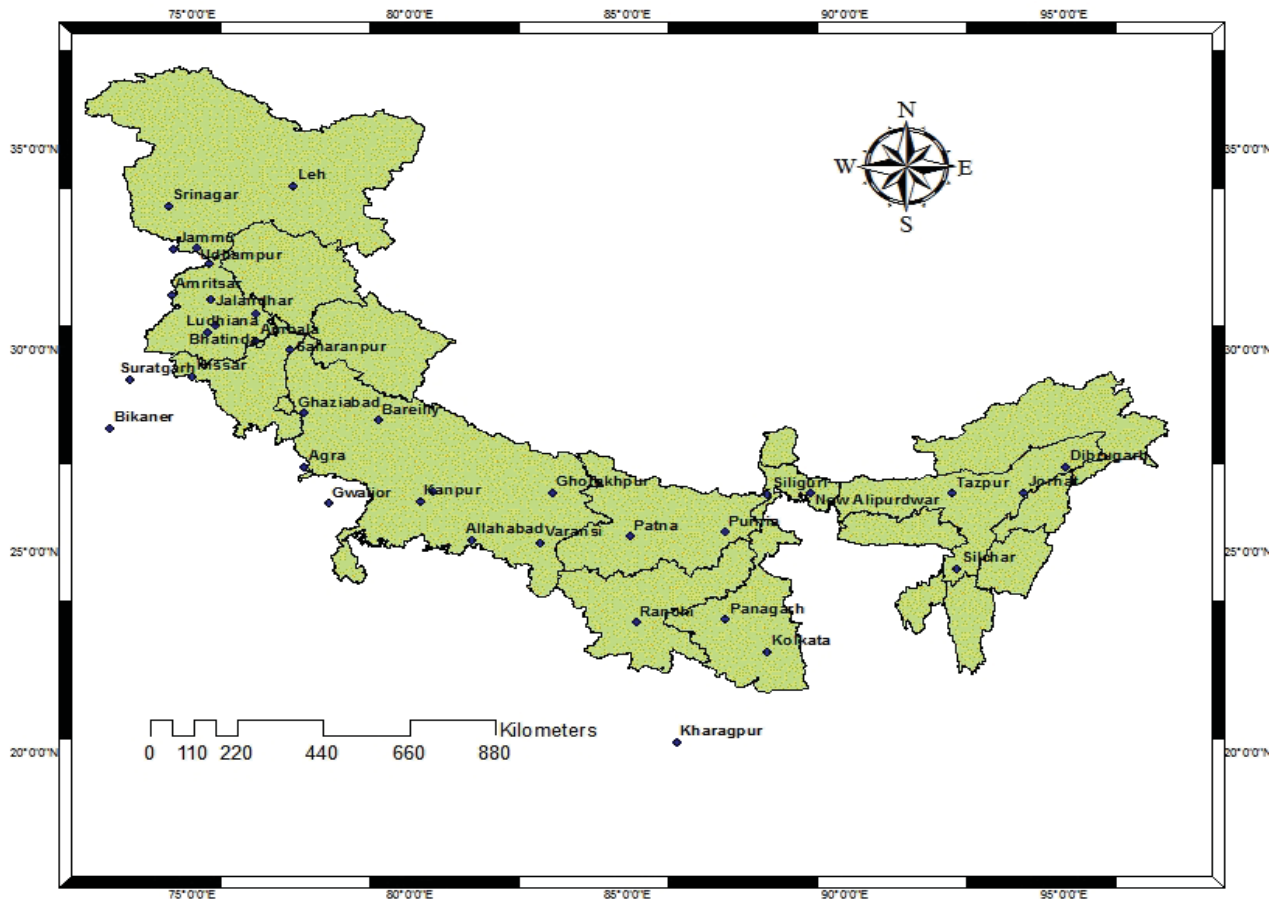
75°0'0"E
80°0'0"E
85°0'0"E
90°0'0"E
95°0'0"E

35°0'0"N
30°0'0"N
25°0'0"N
20°0'0"N

35°0'0"N
30°0'0"N
25°0'0"N
20°0'0"N

N
W
E
S

Leh
Srinagar
Jammu
Udhampur
Amritsar
Jalandhar
Ludhiana
Ambala
Bhatinda
Saharanpur
Suratgarh
Hissar
Bikaner
Ghaziabad
Bareilly
Agra
Gwalior
Kanpur
Gorakhpur
Allahabad
Varansi
Patna
Purnia
Siliguri
New Alipurdwar
Tazpur
Jorhat
Dibrugarh
Silchar
Ranchi
Panagarh
Kolkata
Kharagpur

Kilometers
0 110 220 440 660 880

75°0'0"E
80°0'0"E
85°0'0"E
90°0'0"E
95°0'0"E